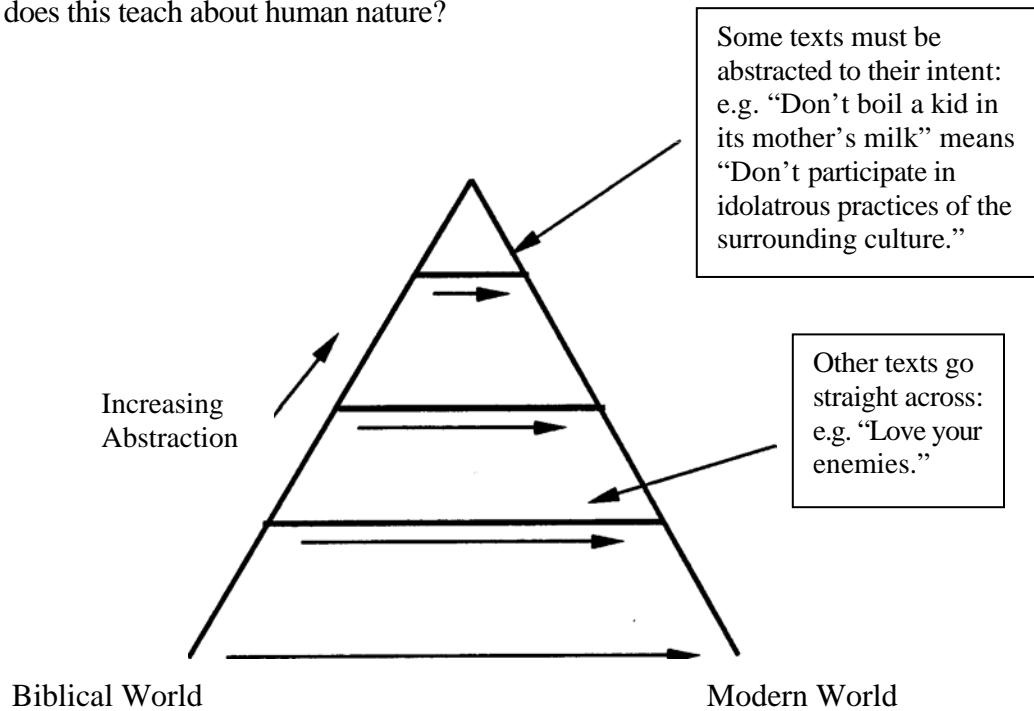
does this teach about human nature?

Some texts must be abstracted to their intent: e.g. "Don't boil a kid in its mother's milk" means "Don't participate in idolatrous practices of the surrounding culture."

Increasing Abstraction

Other texts go straight across: e.g. "Love your enemies."

Biblical World

Modern World